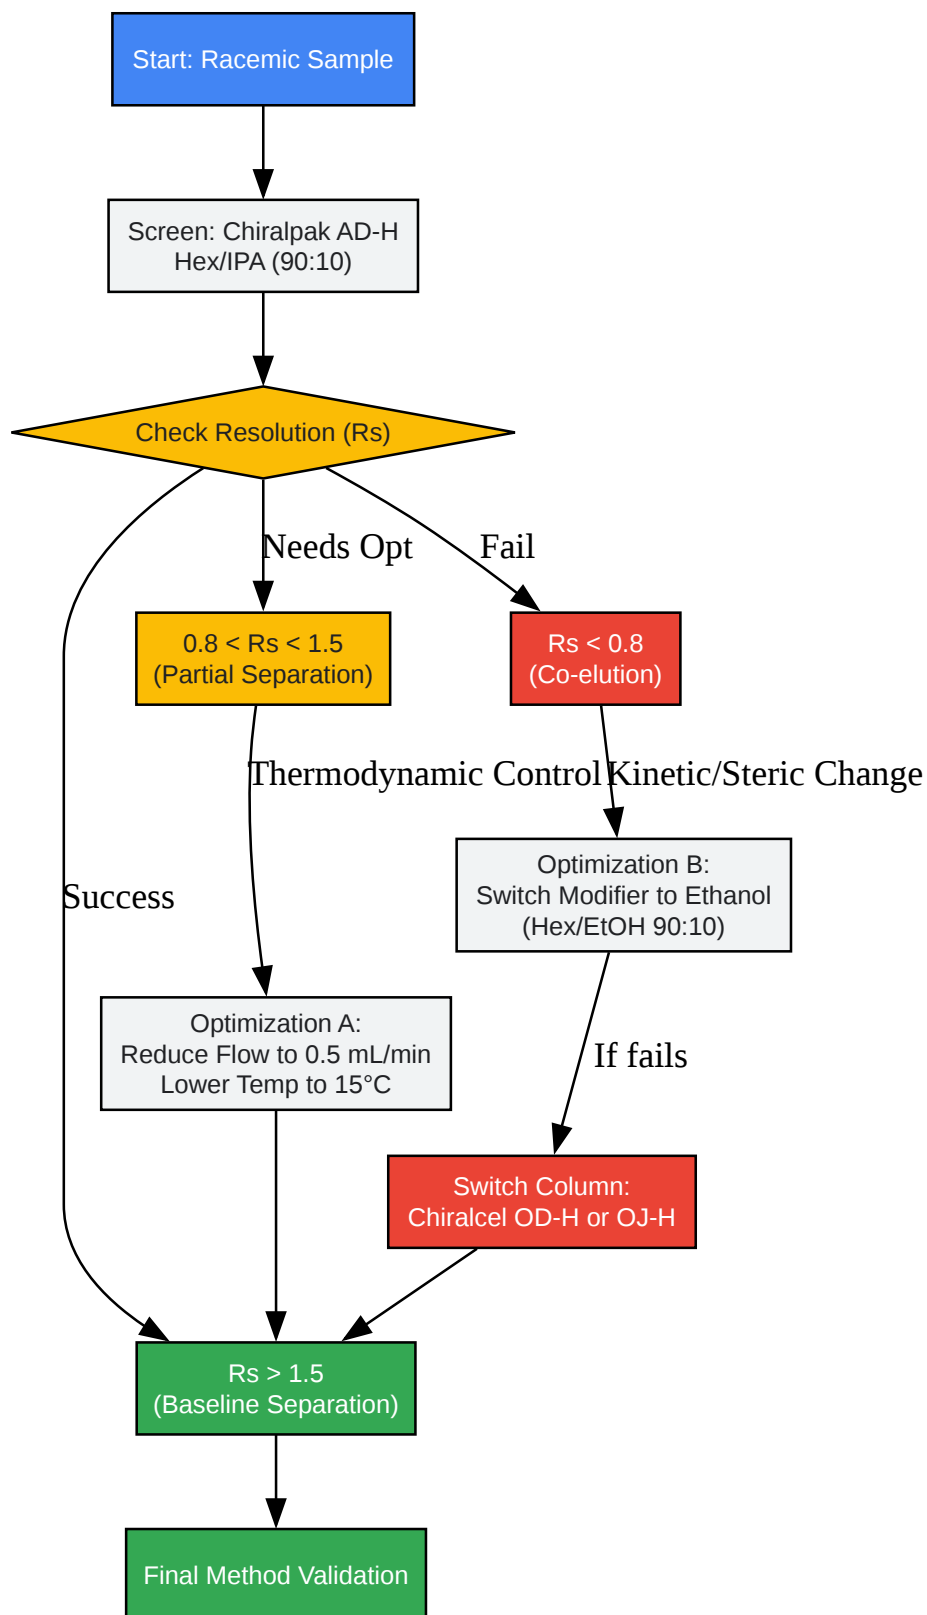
Start: Racemic Sample

Screen: Chiralpak AD-H
Hex/IPA (90:10)

Check Resolution (Rs)

Needs Opt

Fail

0.8 < Rs < 1.5
(Partial Separation)

Rs < 0.8
(Co-elution)

Thermodynamic Control

Kinetic/Steric Change

Optimization B:
Switch Modifier to Ethanol
(Hex/EtOH 90:10)

Success

Optimization A:
Reduce Flow to 0.5 mL/min
Lower Temp to 15°C

If fails

Switch Column:
Chiralcel OD-H or OJ-H

Rs > 1.5
(Baseline Separation)

Final Method Validation